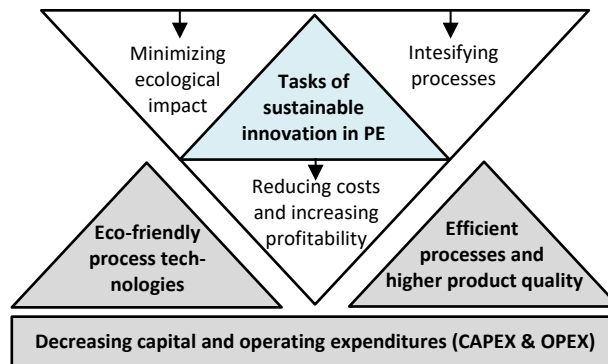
Minimizing ecological impact

Intesifying processes

Tasks of sustainable innovation in PE

Reducing costs and increasing profitability

Eco-friendly process technologies

Efficient processes and higher product quality

Decreasing capital and operating expenditures (CAPEX & OPEX)